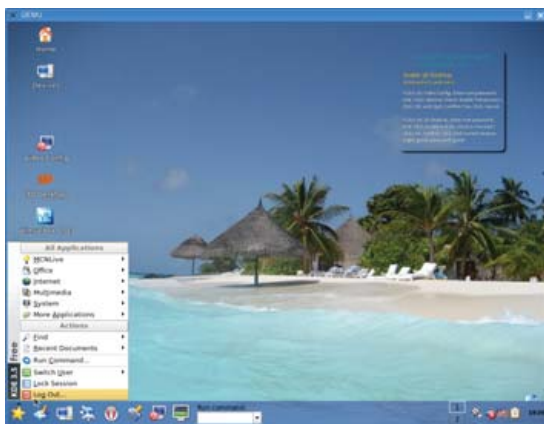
QEMU

Home

Devices

All Applications
MCNLive
Office
Internet
Multimedia
System
More Applications
Actions
Find
Recent Documents
Run Command...
Switch User
Lock Session
Log Out...

KDE 3.5 Free

Run Command